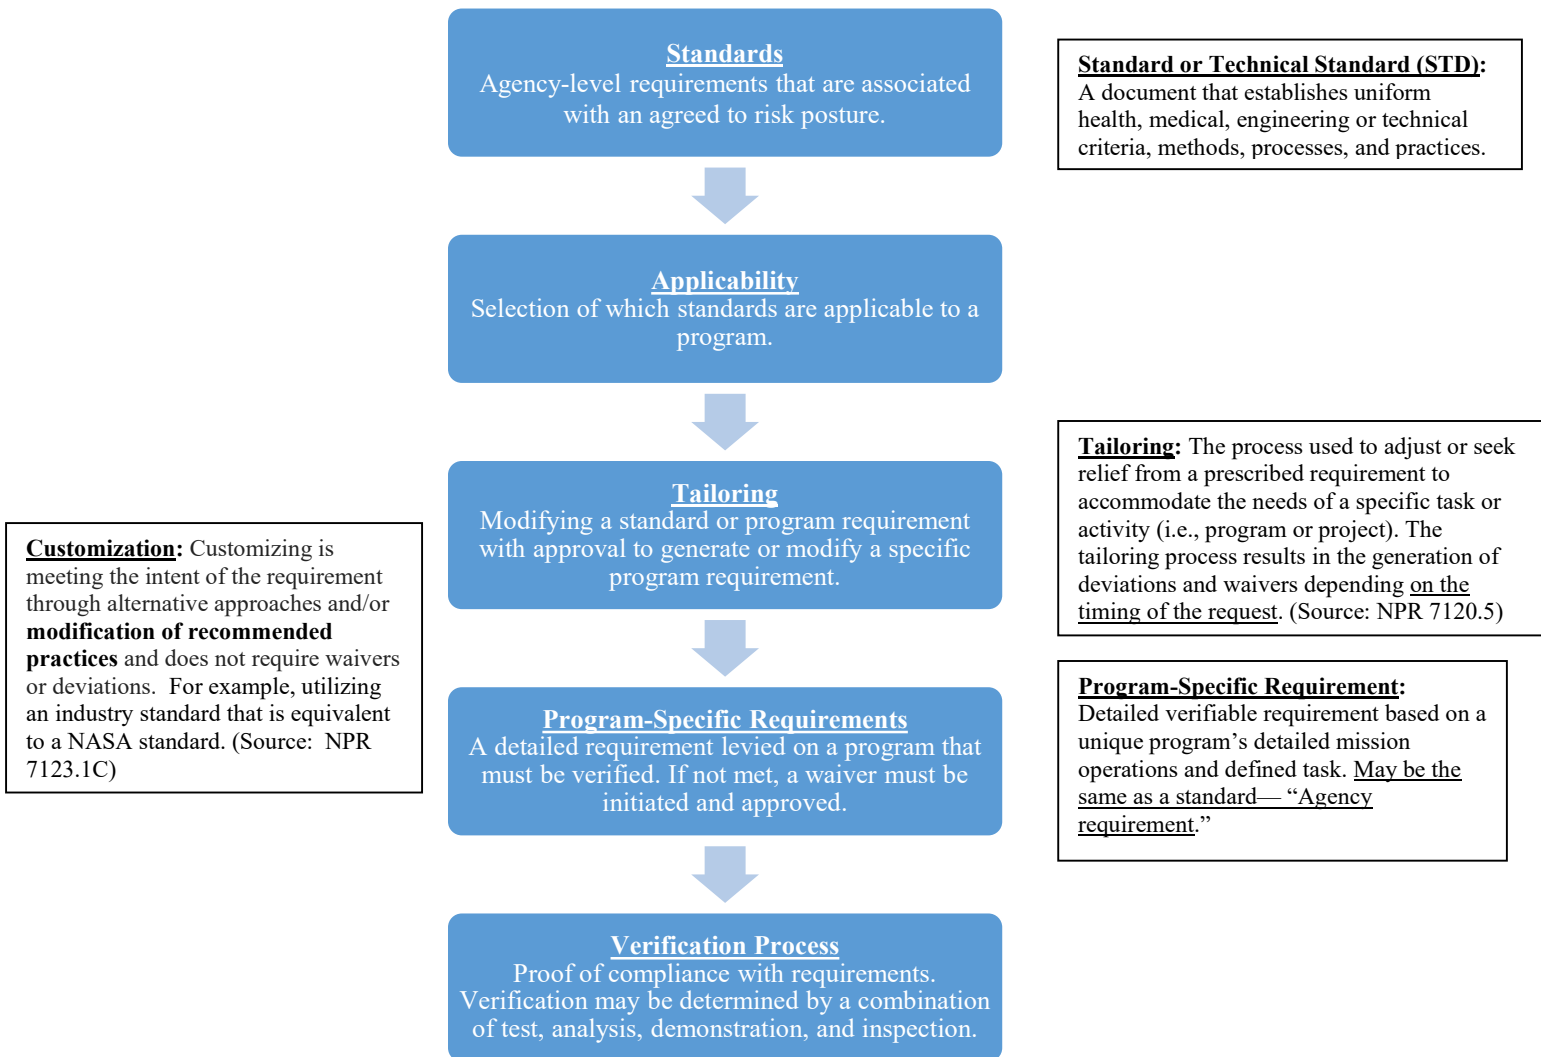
Standards
Agency-level requirements that are associated with an agreed to risk posture.

Standard or Technical Standard (STD): A document that establishes uniform health, medical, engineering or technical criteria, methods, processes, and practices.

Applicability
Selection of which standards are applicable to a program.

Tailoring: The process used to adjust or seek relief from a prescribed requirement to accommodate the needs of a specific task or activity (i.e., program or project). The tailoring process results in the generation of deviations and waivers depending on the timing of the request. (Source: NPR 7120.5)

Customization: Customizing is meeting the intent of the requirement through alternative approaches and/or modification of recommended practices and does not require waivers or deviations. For example, utilizing an industry standard that is equivalent to a NASA standard. (Source: NPR 7123.1C)

Tailoring
Modifying a standard or program requirement with approval to generate or modify a specific program requirement.

Program-Specific Requirement: Detailed verifiable requirement based on a unique program's detailed mission operations and defined task. May be the same as a standard— "Agency requirement."

Program-Specific Requirements
A detailed requirement levied on a program that must be verified. If not met, a waiver must be initiated and approved.

Verification Process
Proof of compliance with requirements. Verification may be determined by a combination of test, analysis, demonstration, and inspection.